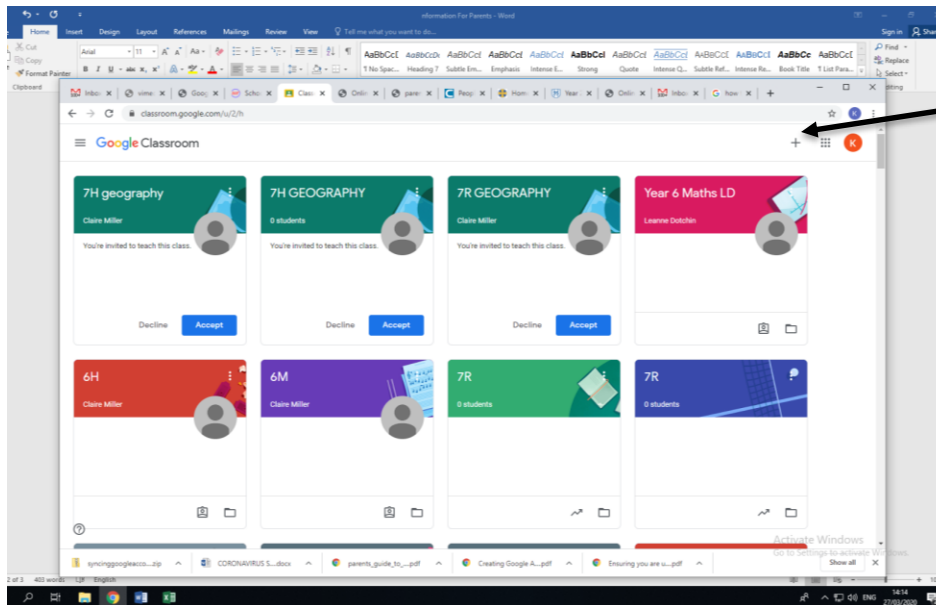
nformation For Parents - Word

Home Insert Design Layout References Mailings Review View Tell me what you want to do...

Sign in Share

Cut
Copy
Format Painter
Clipboard

Arial 11

AaBbCcI AaBbCcDc AaBbCcI AaBbCcI AaBbCcI AaBbCcI AaBbCcI AaBbCcI AaBbCcI AaBbCcI AaBbCc AaBbCcI
¶ No Spac... Heading 7 Subtle Em... Emphasis Intense E... Strong Quote Intense Q... Subtle Ref... Intense Re... Book Title ¶ List Para...

Find
Replace
Select
Editing

Inbox vimeo Goog Scho Class Onlin pare Peop Hom Year Onlin Inbox how

classroom.google.com/u/2/h

Google Classroom

K

7H geography
Claire Miller
You're invited to teach this class.
Decline Accept

7H GEOGRAPHY
0 students
You're invited to teach this class.
Decline Accept

7R GEOGRAPHY
Claire Miller
You're invited to teach this class.
Decline Accept

Year 6 Maths LD
Leanne Dotchin

6H
Claire Miller

6M
Claire Miller

7R
0 students

7R
0 students

Activate Windows
Go to Settings to activate Windows.

syncinggoogleacco....zip
CORONAVIRUS S....docx
parents_guide_to_....pdf
Creating Google A....pdf
Ensuring you are u....pdf
Show all

2 of 3 403 words English

ENG 14:14 27/03/2020